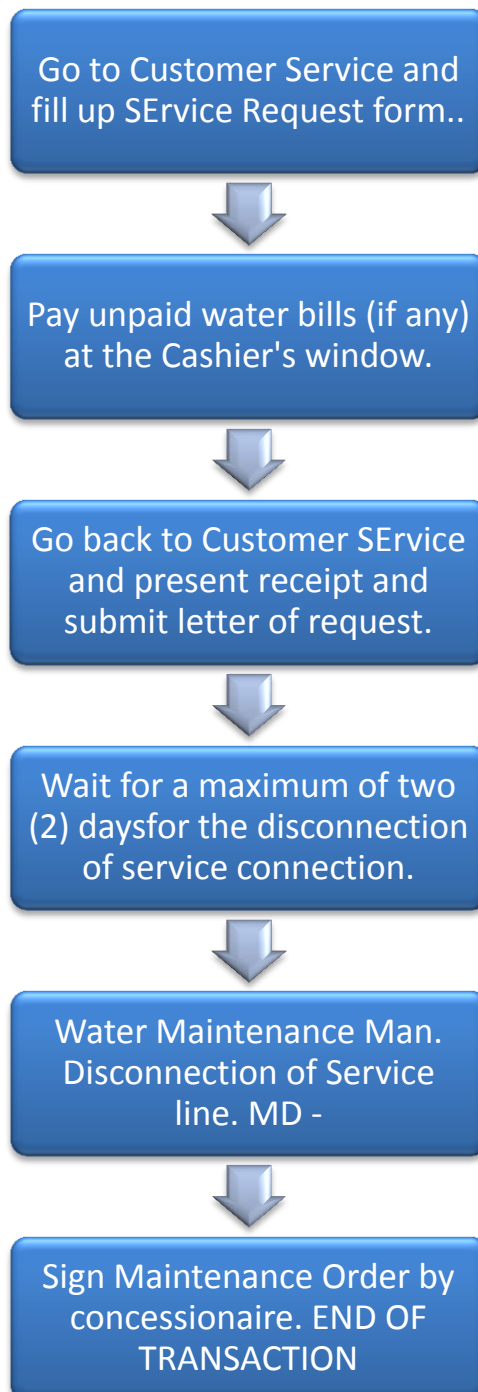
Go to Customer Service and fill up SErvice Request form..

Pay unpaid water bills (if any) at the Cashier's window.

Go back to Customer SErvice and present receipt and submit letter of request.

Wait for a maximum of two (2) daysfor the disconnection of service connection.

Water Maintenance Man. Disconnection of Service line. MD -

Sign Maintenance Order by concessionaire. END OF TRANSACTION